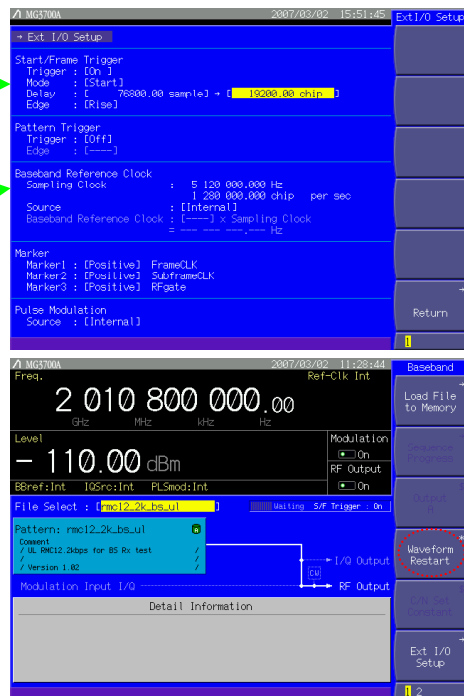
MG3700A 2007/03/02 15:51:45 Ext I/O Setup

→ Ext I/O Setup

Start/Frame Trigger
Trigger : [On ]
Mode : [Start]
Delay : [ 76800.00 sample] → [ 19200.00 chip ]
Edge : [Rise]

Pattern Trigger
Trigger : [Off]
Edge : [----]

Baseband Reference Clock
Sampling Clock : 5 120 000.000 Hz
1 280 000.000 chip per sec
Source : [Internal]
Baseband Reference Clock : [----] × Sampling Clock
= --- --- ---.--- Hz

Marker
Marker1 : [Positive] FrameCLK
Marker2 : [Positive] SubframeCLK
Marker3 : [Positive] RFgate

Pulse Modulation
Source : [Internal]

Return

1

MG3700A 2007/03/02 11:28:44 Baseband
Freq. Ref-Clk Int
2 010 800 000.00
GHz MHz kHz Hz
Level
- 110.00 dBm
Modulation
On
RF Output
On
BBref:Int IQSrc:Int PLSmod:Int
File Select : [rmc12_2k_bs_ul ] Waiting S/F Trigger : On
Pattern: rmc12_2k_bs_ul
Comment
/ UL RMC12.2kbps for BS Rx test /
/ /
/ Version 1.02 /
I/Q Output
CW
Modulation Input I/Q
RF Output
Detail Information

Load File to Memory
Sequence Progress
Output Q
Waveform Restart
C/N Set Constant
Ext I/O Setup
1 2